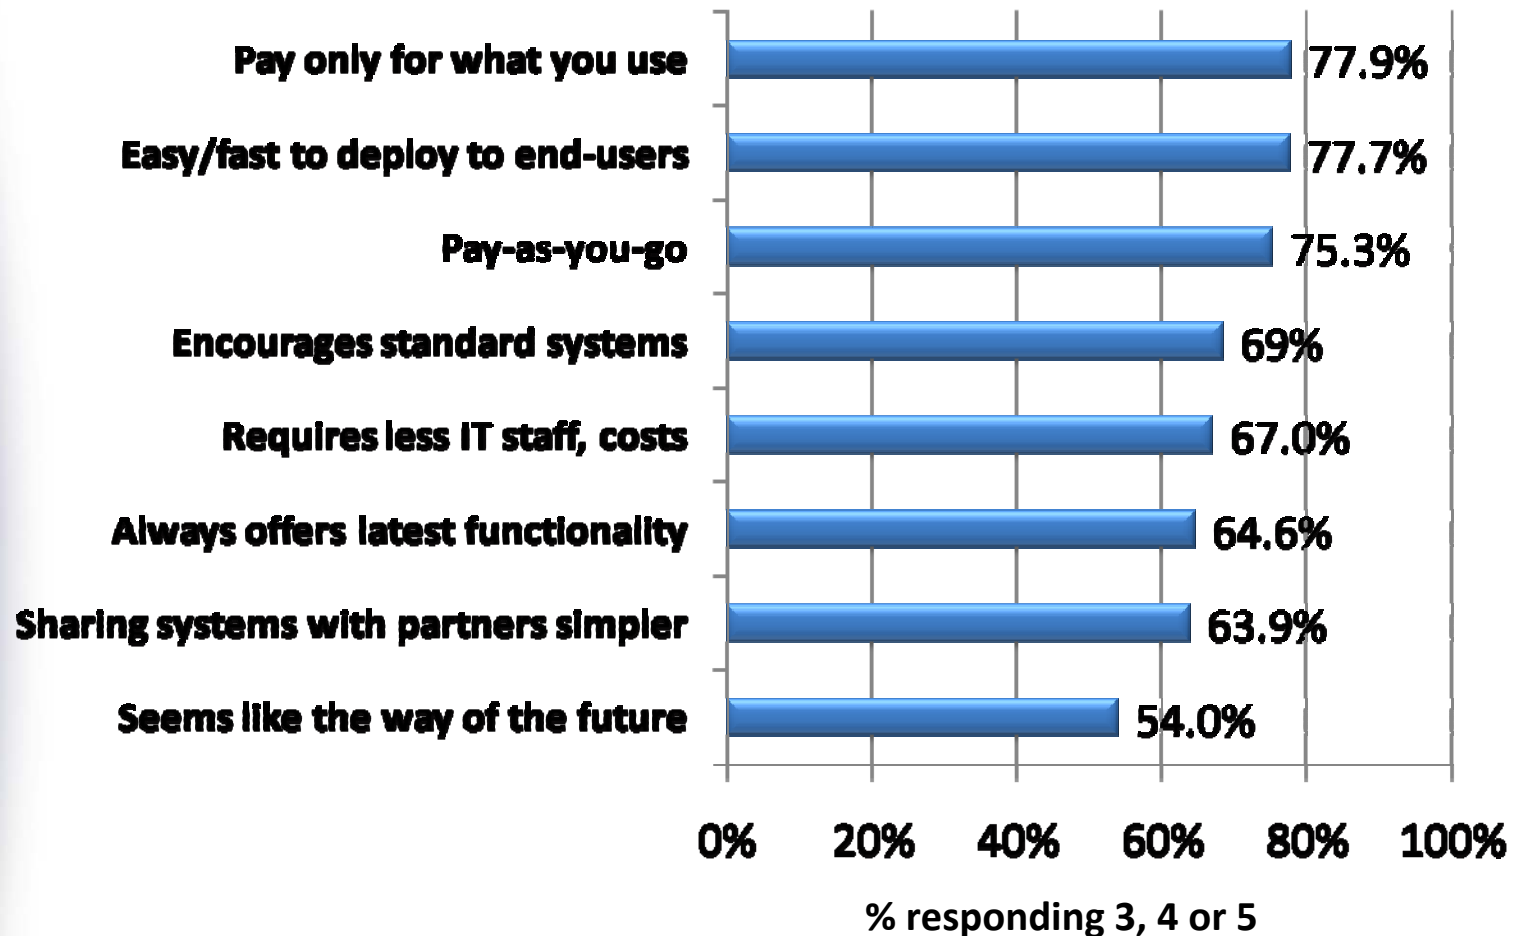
Pay only for what you use 77.9%

Easy/fast to deploy to end-users 77.7%

Pay-as-you-go 75.3%

Encourages standard systems 69%

Requires less IT staff, costs 67.0%

Always offers latest functionality 64.6%

Sharing systems with partners simpler 63.9%

Seems like the way of the future 54.0%

0% 20% 40% 60% 80% 100%

% responding 3, 4 or 5